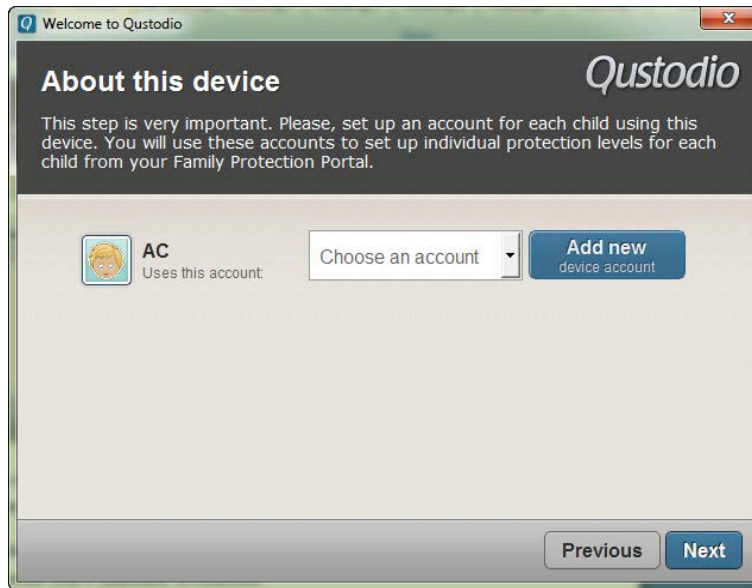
Welcome to Qustodio

About this device

Qustodio

This step is very important. Please, set up an account for each child using this device. You will use these accounts to set up individual protection levels for each child from your Family Protection Portal.

AC
Uses this account:

Choose an account

Add new
device account

Previous

Next